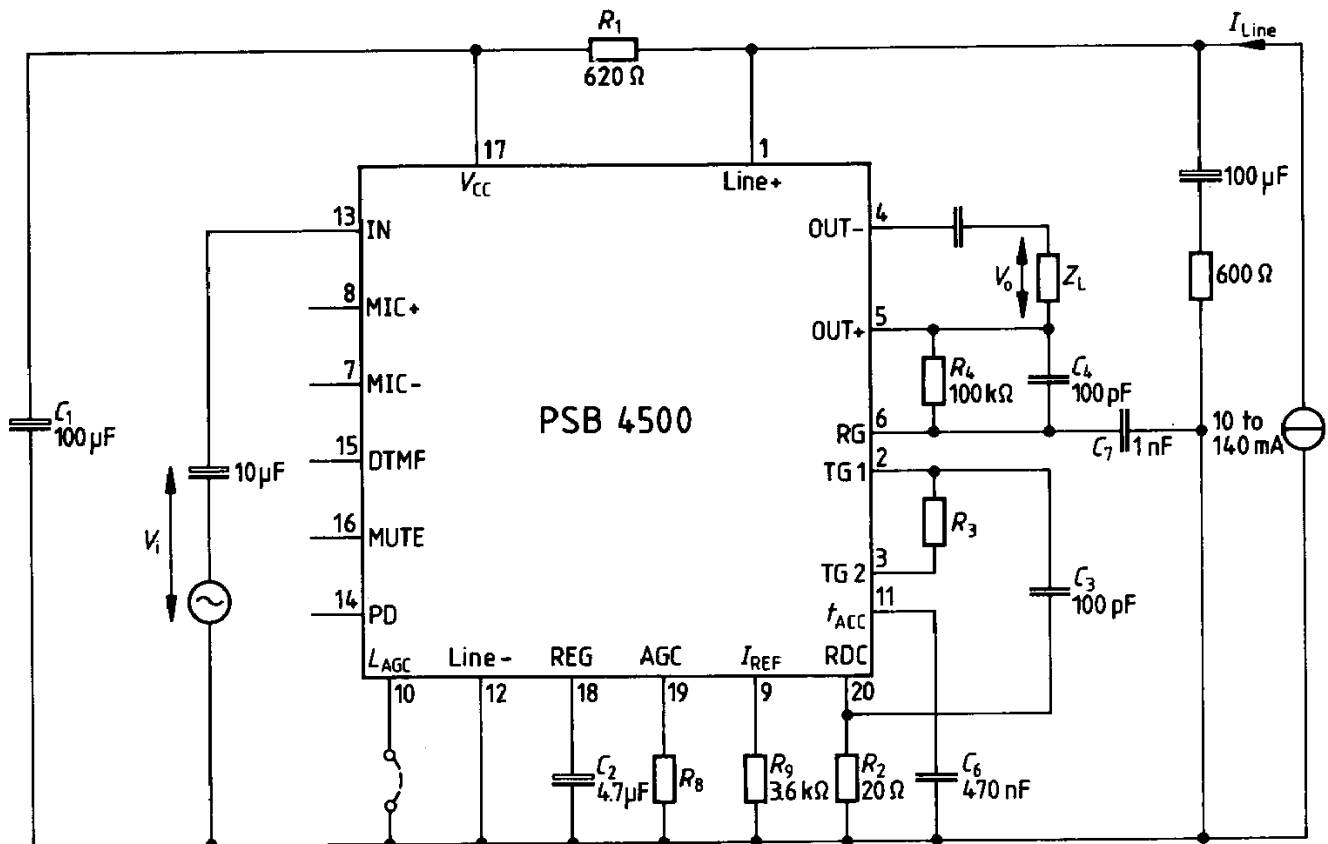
$R_1$
620 Ω
$I_{Line}$
17
$V_{CC}$
1
Line+
100 µF
13 IN
8 MIC+
7 MIC-
15 DTMF
16 MUTE
14 PD
4 OUT-
$V_o$
$Z_L$
600 Ω
5 OUT+
$R_4$ 100 kΩ
$C_4$ 100 pF
PSB 4500
6 RG
$C_7$ 1 nF
10 to 140 mA
$C_1$ 100 µF
10µF
$V_i$
2 TG 1
$R_3$
3 TG 2
11 $f_{ACC}$
$C_3$ 100 pF
$L_{AGC}$
10
Line-
12
REG
18
AGC
19
$I_{REF}$
9
RDC
20
$C_2$ 4.7µF
$R_8$
$R_9$ 3.6 kΩ
$R_2$ 20 Ω
$C_6$ 470 nF